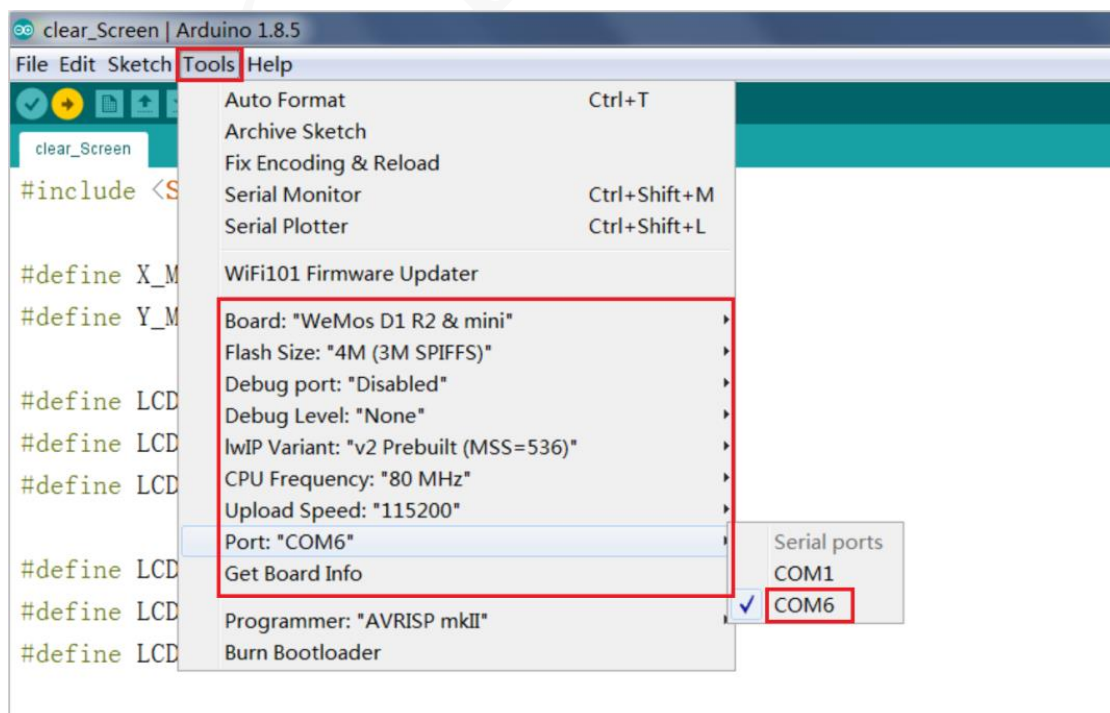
clear_Screen | Arduino 1.8.5

File Edit Sketch Tools Help

clear_Screen

#include <S

#define X_M
#define Y_M

#define LCD
#define LCD
#define LCD

#define LCD
#define LCD
#define LCD

Auto Format Ctrl+T
Archive Sketch
Fix Encoding & Reload
Serial Monitor Ctrl+Shift+M
Serial Plotter Ctrl+Shift+L

WiFi101 Firmware Updater

Board: "WeMos D1 R2 & mini"
Flash Size: "4M (3M SPIFFS)"
Debug port: "Disabled"
Debug Level: "None"
lwIP Variant: "v2 Prebuilt (MSS=536)"
CPU Frequency: "80 MHz"
Upload Speed: "115200"
Port: "COM6"
Get Board Info

Programmer: "AVRISP mkII"
Burn Bootloader

Serial ports
COM1
✓ COM6